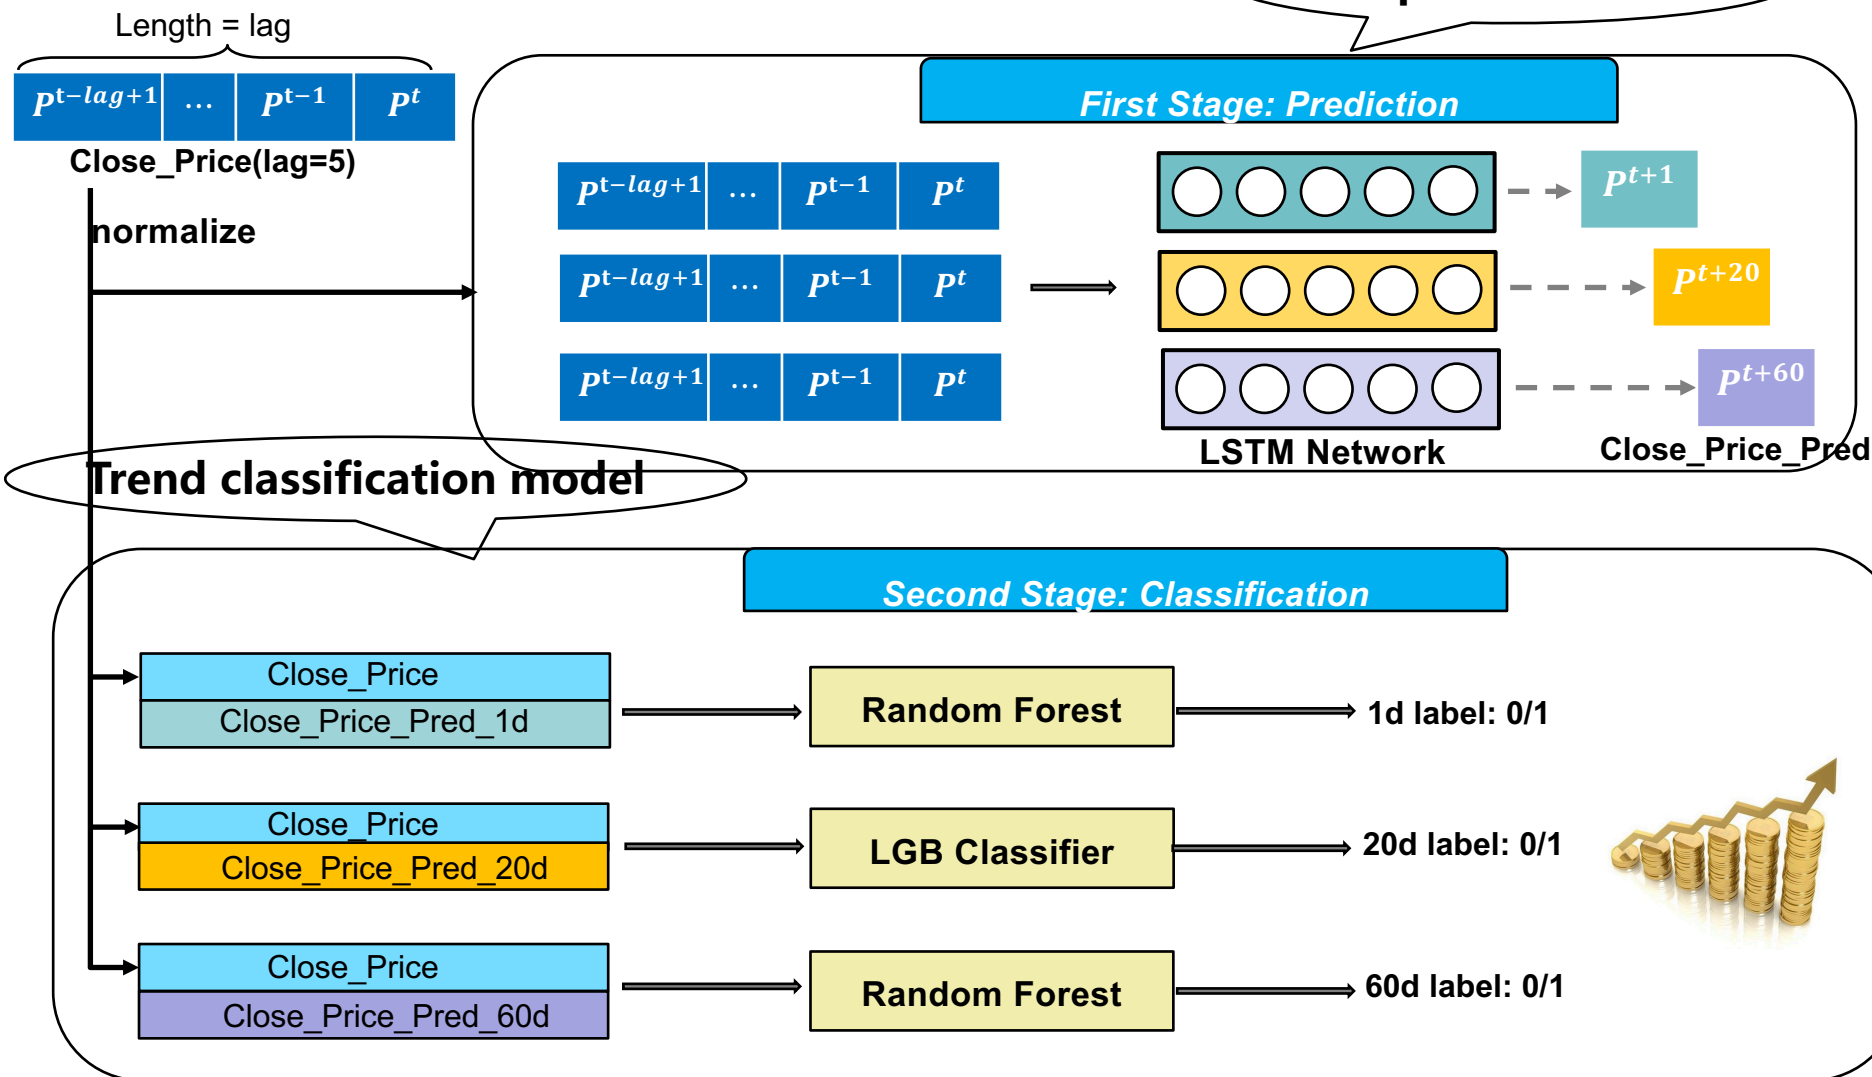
Length = lag

| $P^{t-lag+1}$ | … | $P^{t-1}$ | $P^{t}$ |
|---|---|---|---|

Close_Price(lag=5)

normalize

First Stage: Prediction

| $P^{t-lag+1}$ | … | $P^{t-1}$ | $P^{t}$ |
|---|---|---|---|
| $P^{t-lag+1}$ | … | $P^{t-1}$ | $P^{t}$ |
| $P^{t-lag+1}$ | … | $P^{t-1}$ | $P^{t}$ |

$P^{t+1}$

$P^{t+20}$

$P^{t+60}$

LSTM Network

Close_Price_Pred

Trend classification model

Second Stage: Classification

| Close_Price |
|---|
| Close_Price_Pred_1d |

Random Forest

1d label: 0/1

| Close_Price |
|---|
| Close_Price_Pred_20d |

LGB Classifier

20d label: 0/1

| Close_Price |
|---|
| Close_Price_Pred_60d |

Random Forest

60d label: 0/1